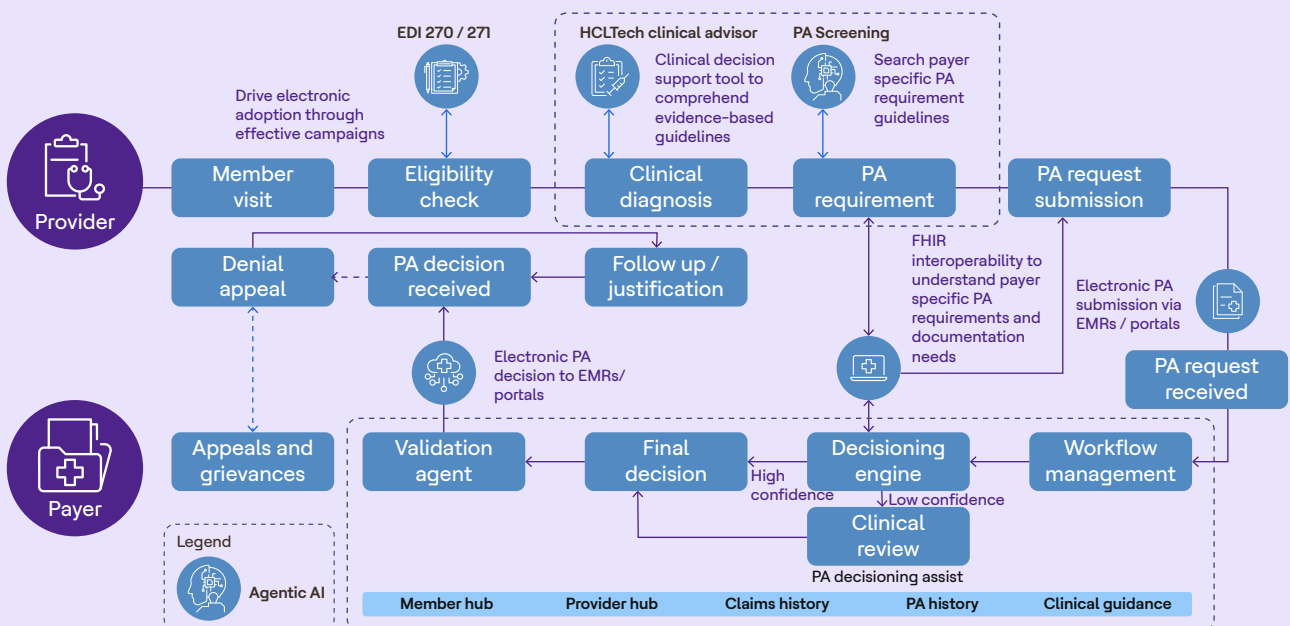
EDI 270 / 271

HCLTech clinical advisor

Clinical decision support tool to comprehend evidence-based guidelines

PA Screening

Search payer specific PA requirement guidelines

Drive electronic adoption through effective campaigns

Provider

Member visit

Eligibility check

Clinical diagnosis

PA requirement

PA request submission

Denial appeal

PA decision received

Follow up / justification

FHIR interoperability to understand payer specific PA requirements and documentation needs

Electronic PA submission via EMRs / portals

PA request received

Electronic PA decision to EMRs/ portals

Payer

Appeals and grievances

Validation agent

Final decision

High confidence

Decisioning engine

Low confidence

Workflow management

Clinical review

PA decisioning assist

Legend

Agentic AI

Member hub

Provider hub

Claims history

PA history

Clinical guidance